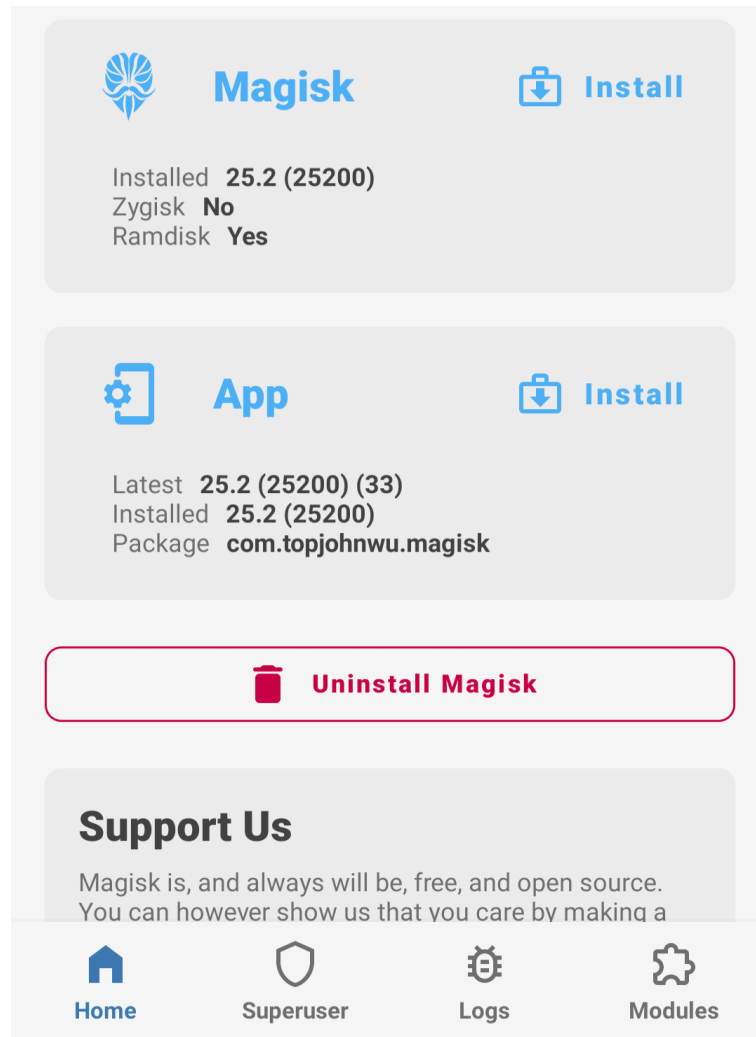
Magisk

Install

Installed 25.2 (25200)
Zygisk No
Ramdisk Yes

App

Install

Latest 25.2 (25200) (33)
Installed 25.2 (25200)
Package com.topjohnwu.magisk

Uninstall Magisk

Support Us

Magisk is, and always will be, free, and open source. You can however show us that you care by making a

Home
Superuser
Logs
Modules